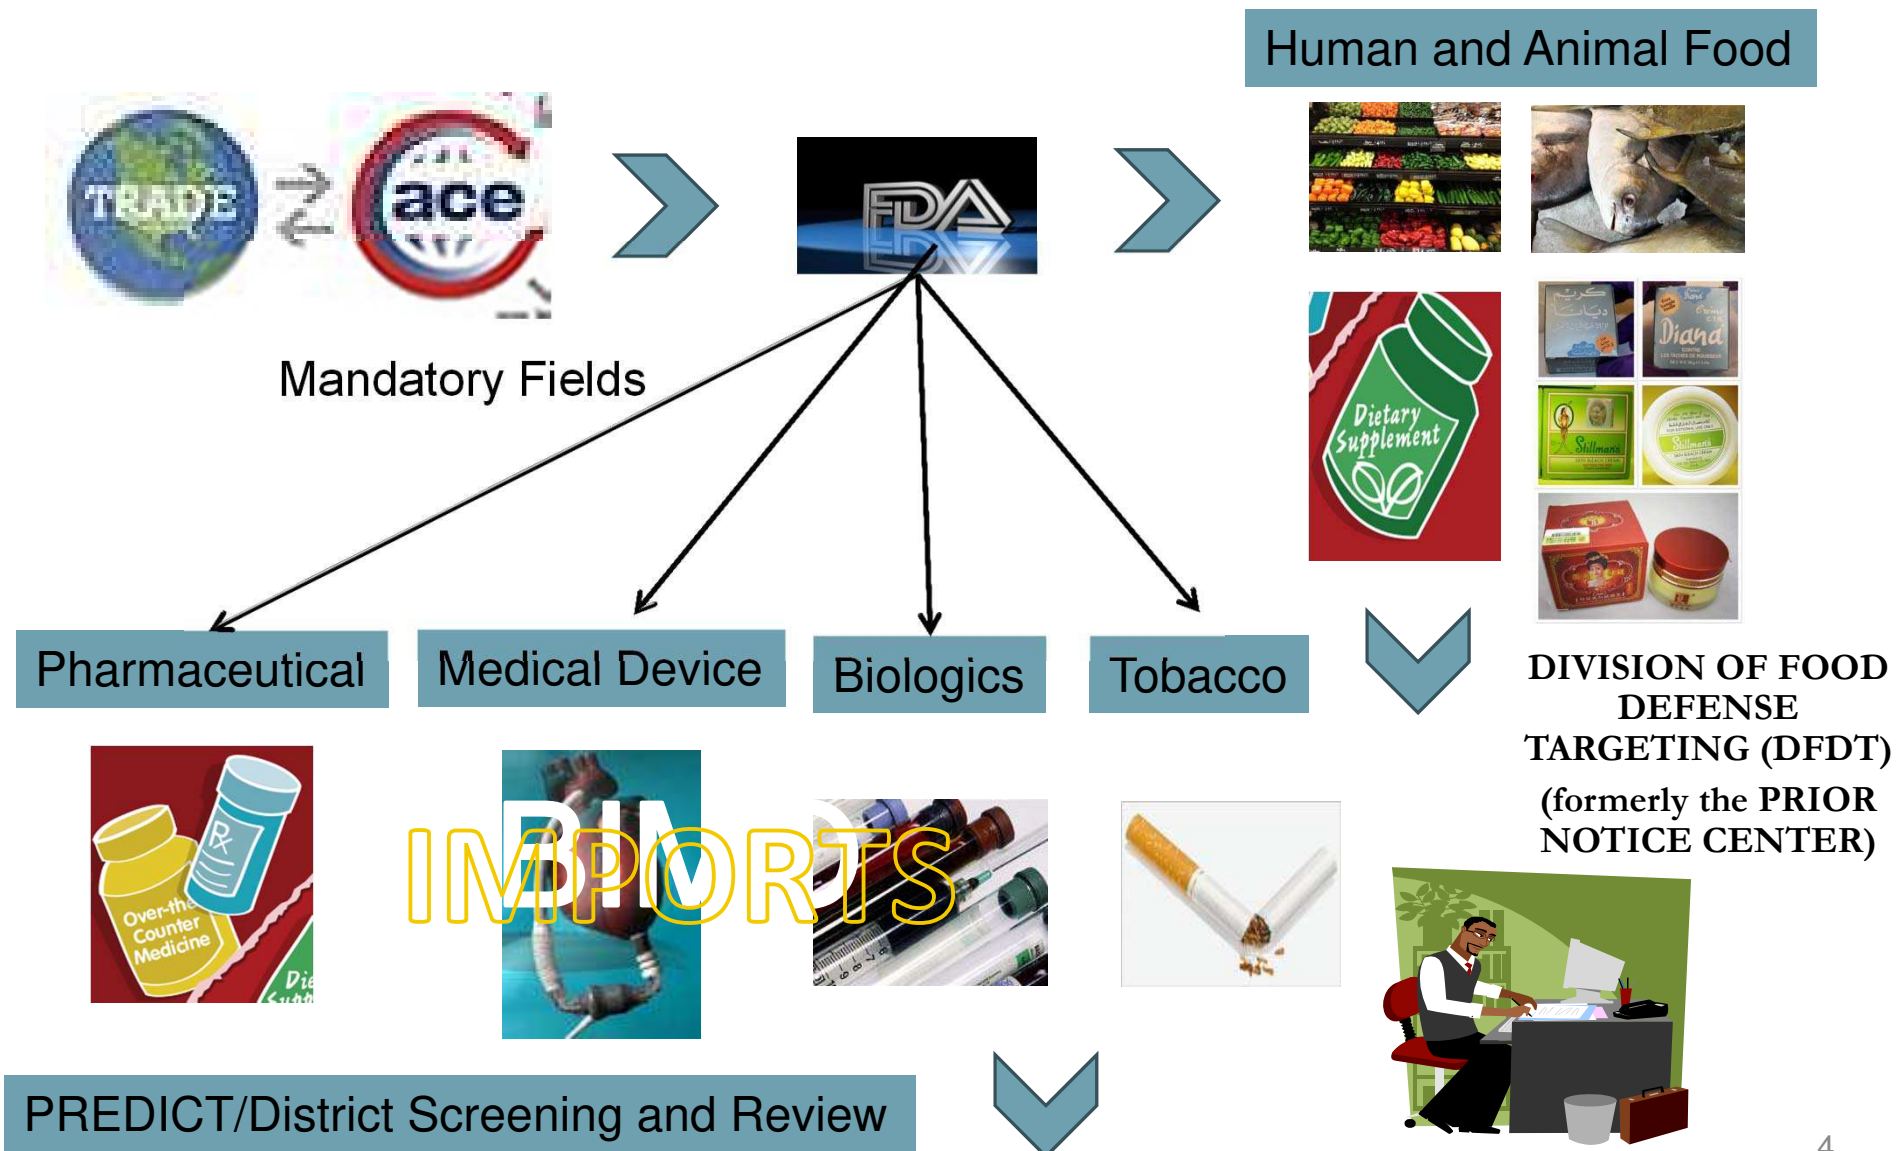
TRADE

ace

FDA

Human and Animal Food

Mandatory Fields

Dietary Supplement

Diana

Stillman's

Stillman's

Pharmaceutical

Medical Device

Biologics

Tobacco

DIVISION OF FOOD DEFENSE TARGETING (DFDT) (formerly the PRIOR NOTICE CENTER)

Over-the Counter Medicine

Rx

BIMO

IMPORTS

PREDICT/District Screening and Review

4